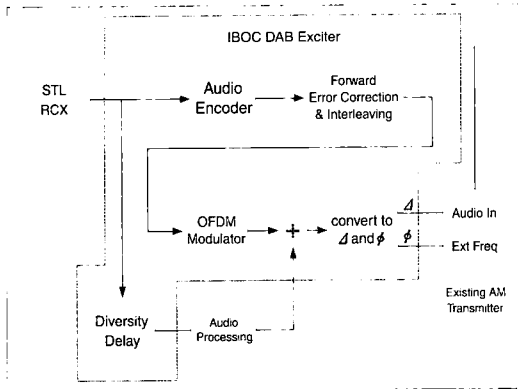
IBOC DAB Exciter

STL
RCX

Audio Encoder

Forward Error Correction & Interleaving

OFDM Modulator

+

convert to $\Delta$ and $\phi$

$\Delta$

Audio In

$\phi$

Ext Freq

Existing AM Transmitter

Diversity Delay

Audio Processing